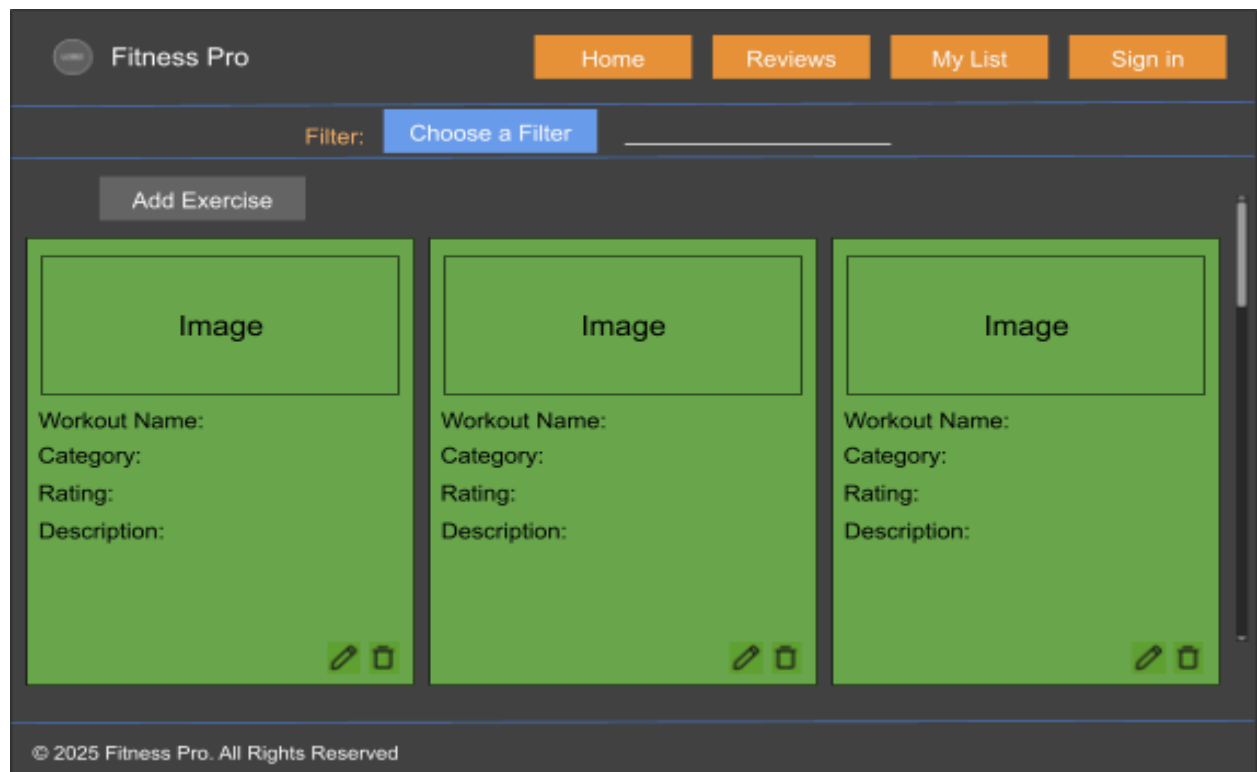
Fitness Pro

Home Reviews My List Sign in

Filter: Choose a Filter

Add Exercise

Image

Workout Name:
Category:
Rating:
Description:

Image

Workout Name:
Category:
Rating:
Description:

Image

Workout Name:
Category:
Rating:
Description:

© 2025 Fitness Pro. All Rights Reserved